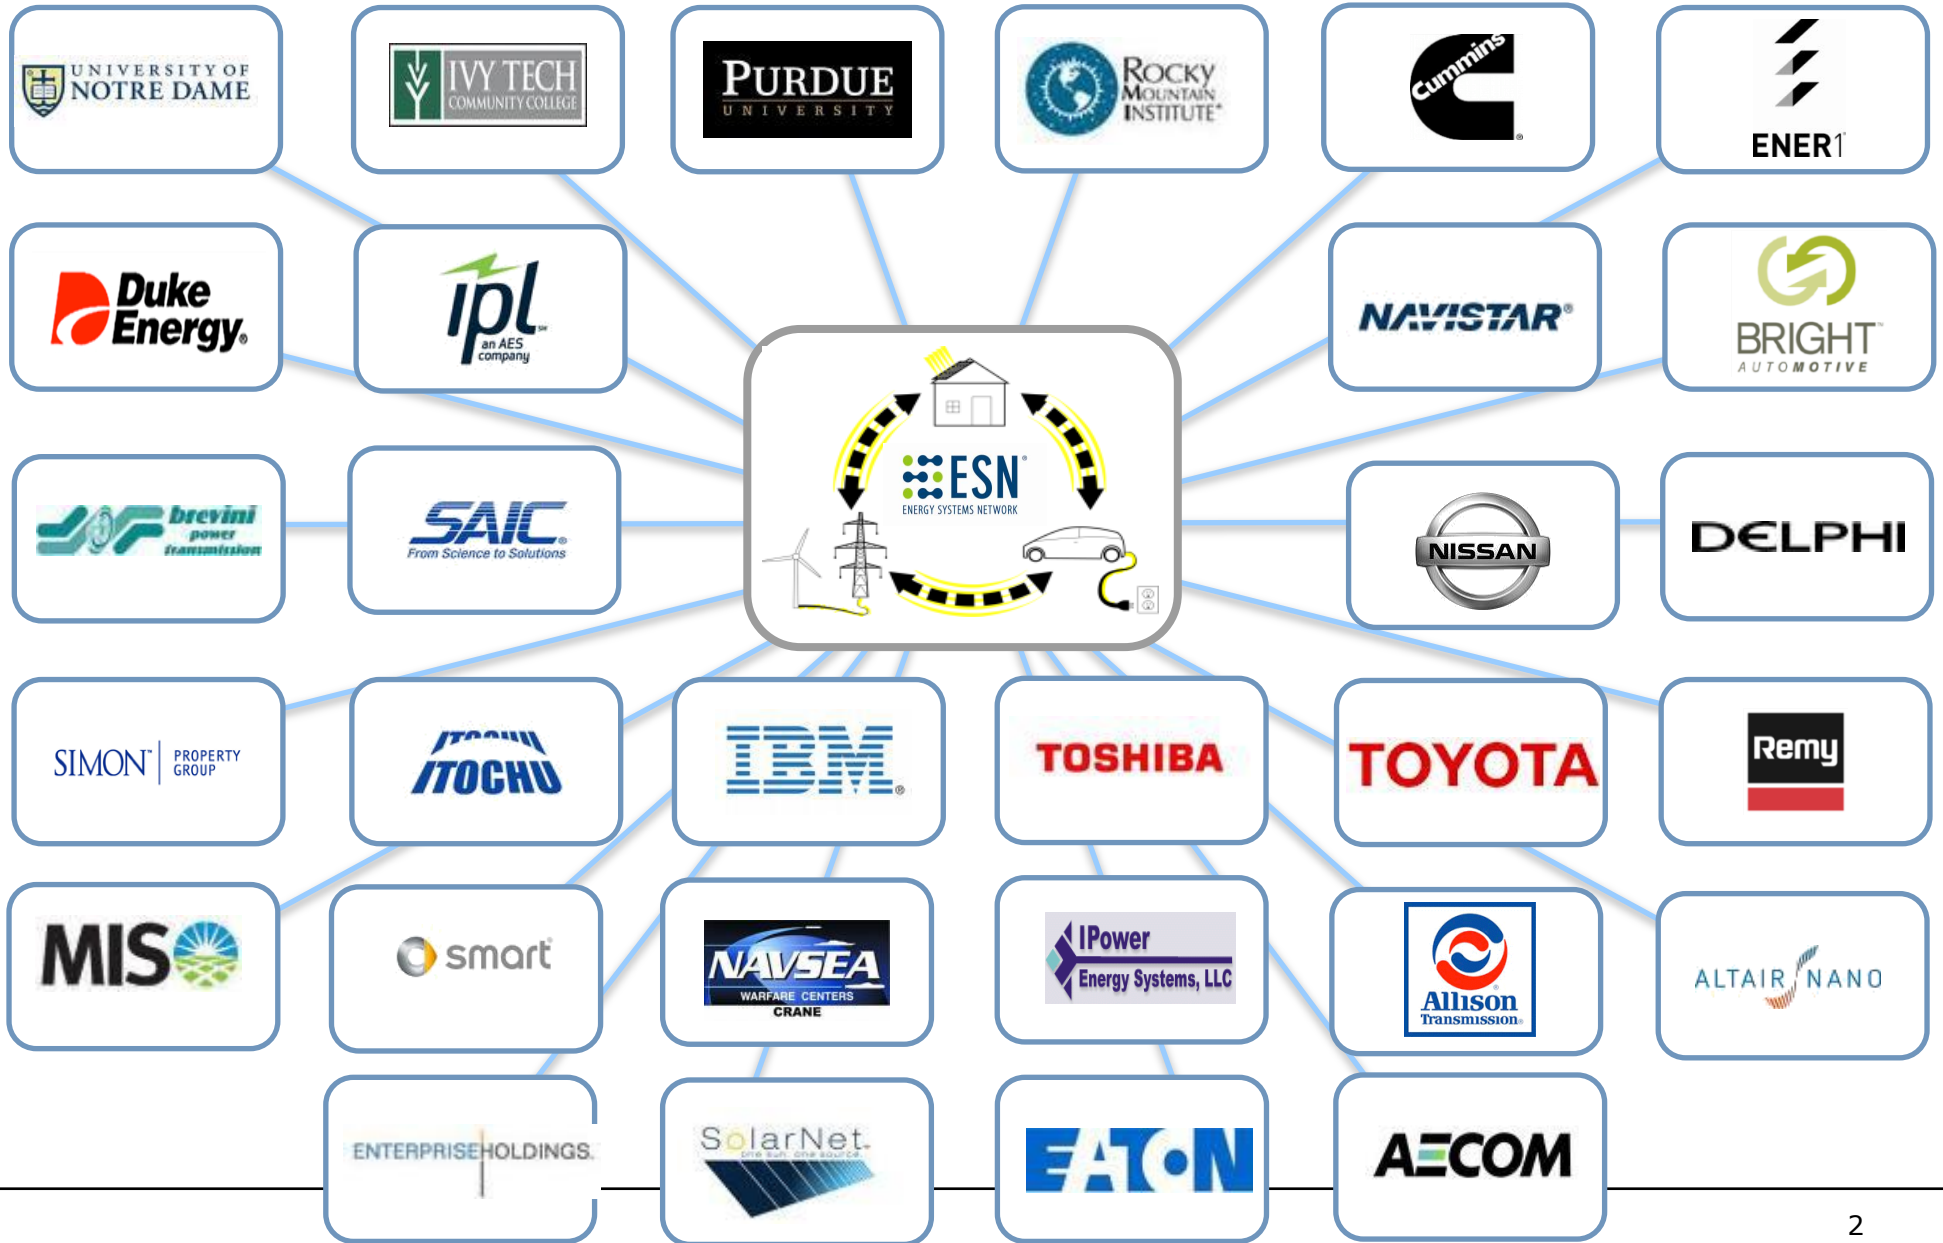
UNIVERSITY OF NOTRE DAME

IVY TECH COMMUNITY COLLEGE

PURDUE UNIVERSITY

ROCKY MOUNTAIN INSTITUTE

Cummins

ENER1

Duke Energy

ipl an AES company

ESN ENERGY SYSTEMS NETWORK

NAVISTAR

BRIGHT AUTOMOTIVE

brevini power transmission

SAIC From Science to Solutions

NISSAN

DELPHI

SIMON PROPERTY GROUP

ITOCHU

IBM

TOSHIBA

TOYOTA

Remy

MISO

smart

NAVSEA WARFARE CENTERS CRANE

IPower Energy Systems, LLC

Allison Transmission

ALTAIR NANO

ENTERPRISE HOLDINGS

SolarNet one sun. one source.

EATON

AECOM

2